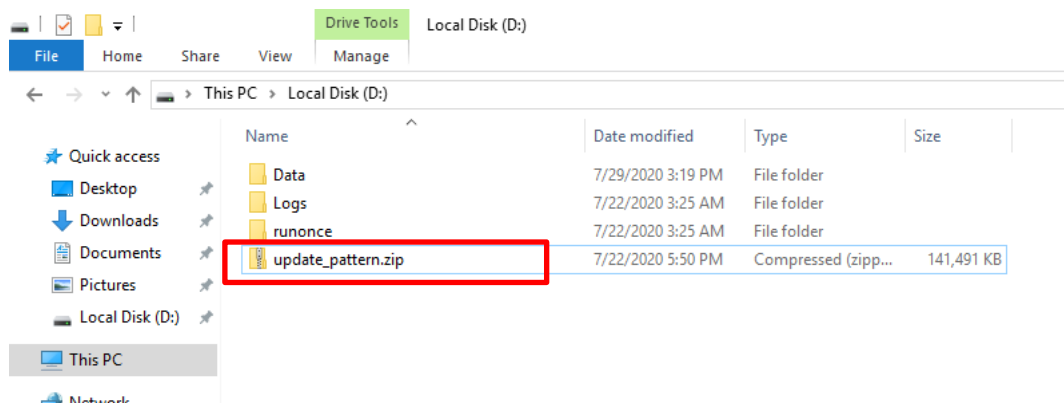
Drive Tools
Local Disk (D:)
File
Home
Share
View
Manage
This PC › Local Disk (D:)

Quick access
Desktop
Downloads
Documents
Pictures
Local Disk (D:)
This PC
Network

| Name | Date modified | Type | Size |
|---|---|---|---|
| Data | 7/29/2020 3:19 PM | File folder | |
| Logs | 7/22/2020 3:25 AM | File folder | |
| runonce | 7/22/2020 3:25 AM | File folder | |
| update_pattern.zip | 7/22/2020 5:50 PM | Compressed (zipp... | 141,491 KB |